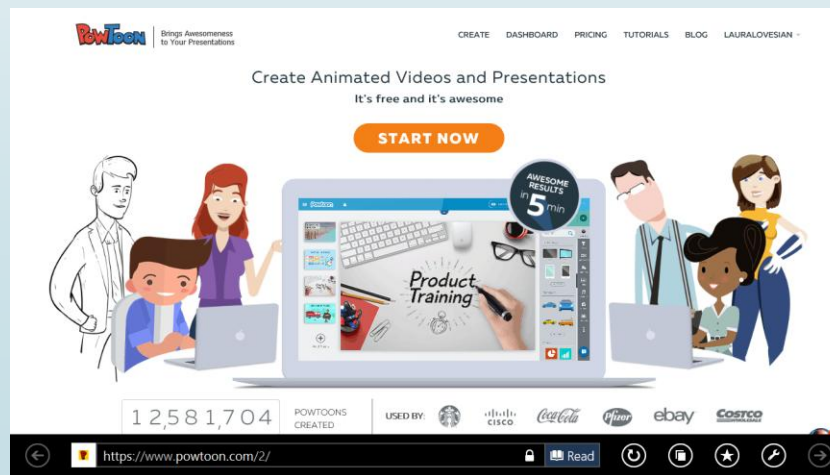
PowToon | Brings Awesomeness to Your Presentations

CREATE DASHBOARD PRICING TUTORIALS BLOG LAURALOVESIAN

Create Animated Videos and Presentations

It's free and it's awesome

START NOW

AWESOME RESULTS in 5 min

Product Training

12,581,704 POWTOONS CREATED

USED BY: CISCO Coca-Cola Pfizer ebay COSTCO

https://www.powtoon.com/2/

Read